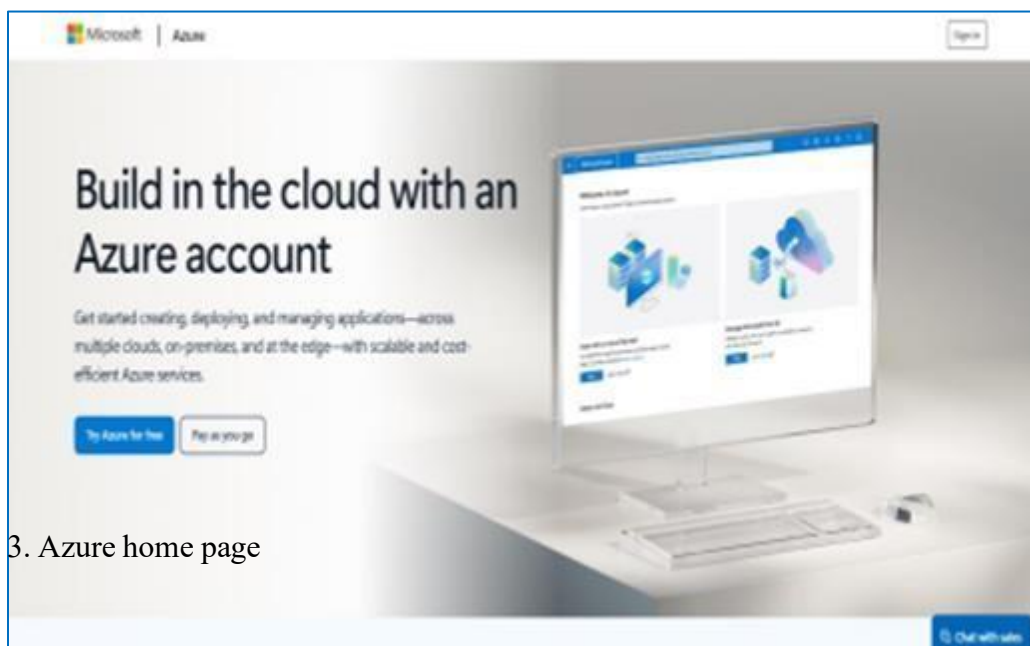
Microsoft | Azure

Sign in

Build in the cloud with an Azure account

Get started creating, deploying, and managing applications—across multiple clouds, on-premises, and at the edge—with scalable and cost-efficient Azure services.

Try Azure for free

Pay as you go

3. Azure home page

Chat with sales